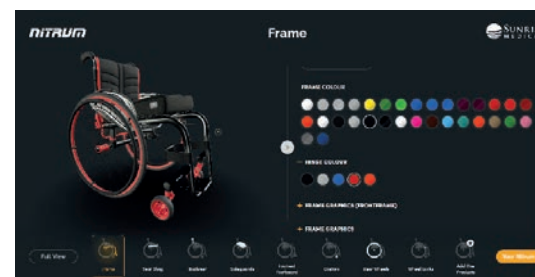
NITRUM

Frame

SUNRI MEDIC

FRAME COLOUR

HINGE COLOUR

+ FRAME GRAPHICS (FRONT FRAME)

+ FRAME GRAPHICS

Full View

Frame

Seat Sling

Backrest

Sideguards

Footrest

Casters

Rear Wheels

Wheelocks

Add The Products

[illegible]